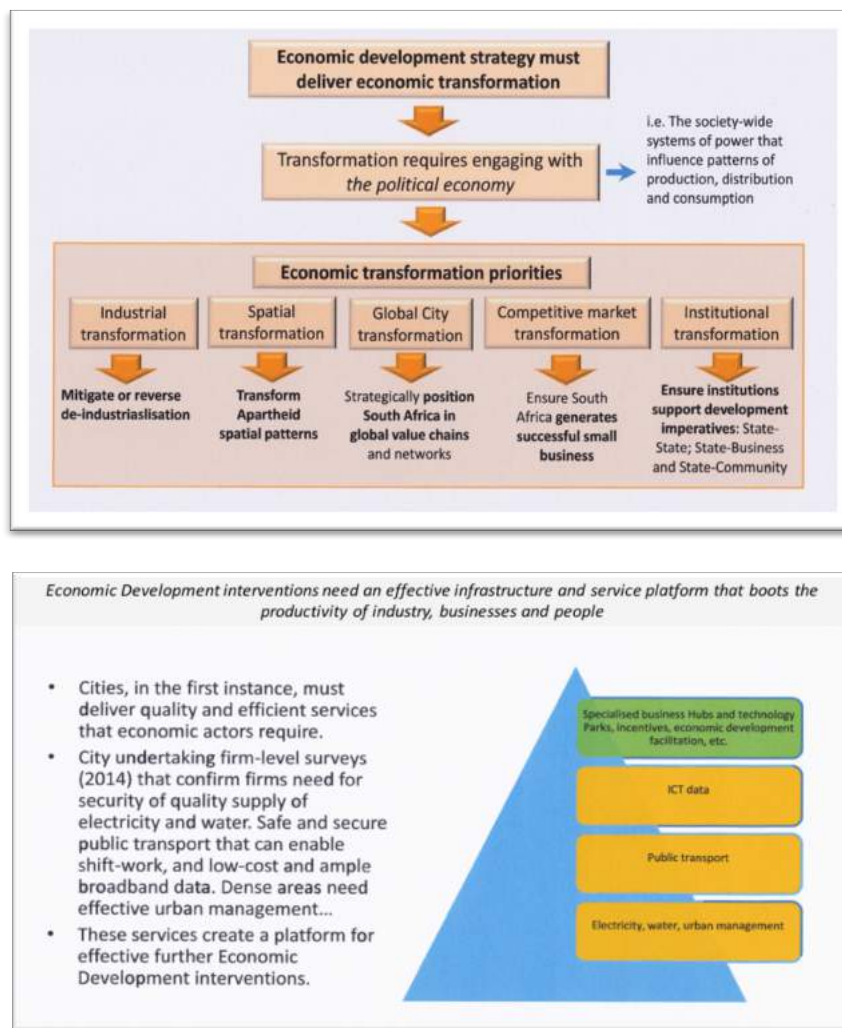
Economic development strategy must deliver economic transformation

Transformation requires engaging with *the political economy*

i.e. The society-wide systems of power that influence patterns of production, distribution and consumption

Economic transformation priorities

Industrial transformation

Mitigate or reverse de-industriaslisation

Spatial transformation

Transform Apartheid spatial patterns

Global City transformation

Strategically position South Africa in global value chains and networks

Competitive market transformation

Ensure South Africa generates successful small business

Institutional transformation

Ensure institutions support development imperatives: State-State; State-Business and State-Community

*Economic Development interventions need an effective infrastructure and service platform that boots the productivity of industry, businesses and people*

- Cities, in the first instance, must deliver quality and efficient services that economic actors require.
- City undertaking firm-level surveys (2014) that confirm firms need for security of quality supply of electricity and water. Safe and secure public transport that can enable shift-work, and low-cost and ample broadband data. Dense areas need effective urban management...
- These services create a platform for effective further Economic Development interventions.

Specialised business Hubs and technology Parks, incentives, economic development facilitation, etc.

ICT data

Public transport

Electricity, water, urban management